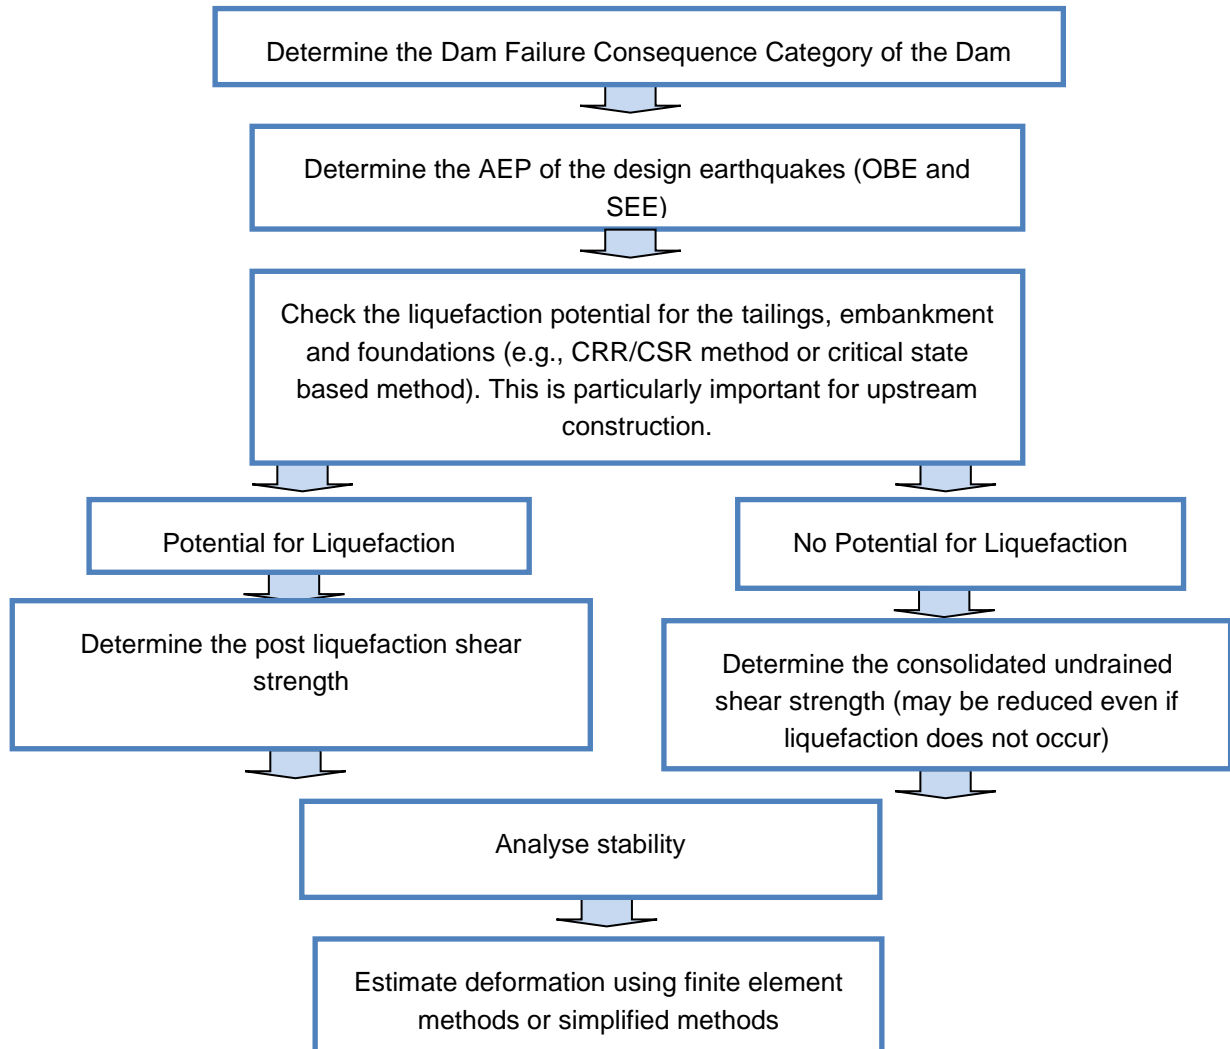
Determine the Dam Failure Consequence Category of the Dam

Determine the AEP of the design earthquakes (OBE and SEE)

Check the liquefaction potential for the tailings, embankment and foundations (e.g., CRR/CSR method or critical state based method). This is particularly important for upstream construction.

Potential for Liquefaction

Determine the post liquefaction shear strength

No Potential for Liquefaction

Determine the consolidated undrained shear strength (may be reduced even if liquefaction does not occur)

Analyse stability

Estimate deformation using finite element methods or simplified methods